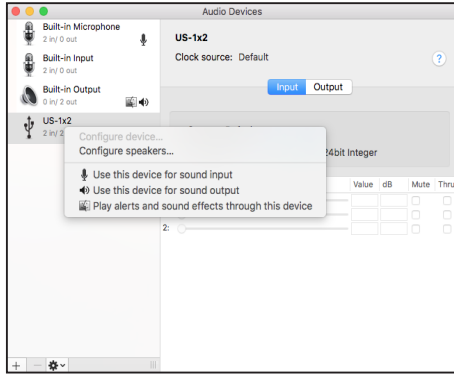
Audio Devices

Built-in Microphone
2 in/ 0 out

Built-in Input
2 in/ 0 out

Built-in Output
0 in/ 2 out

US-1x2
2 in/ 2

US-1x2
Clock source: Default

?

Input Output

Configure device...
Configure speakers...
Use this device for sound input
Use this device for sound output
Play alerts and sound effects through this device

24bit Integer

Value dB Mute Thru

2:

+ —